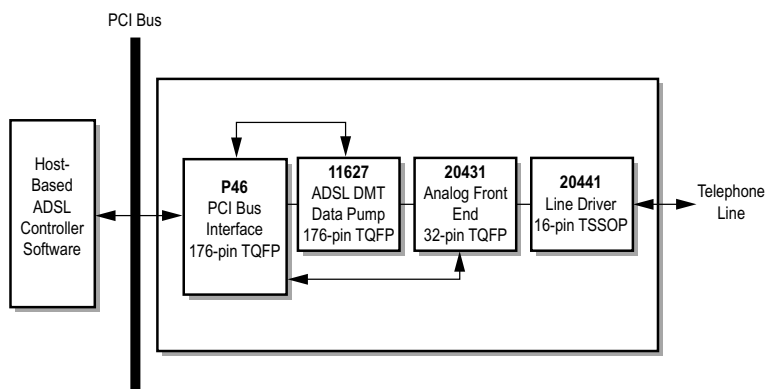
PCI Bus

Host-Based ADSL Controller Software

P46
PCI Bus Interface
176-pin TQFP

11627
ADSL DMT Data Pump
176-pin TQFP

20431
Analog Front End
32-pin TQFP

20441
Line Driver
16-pin TSSOP

Telephone Line